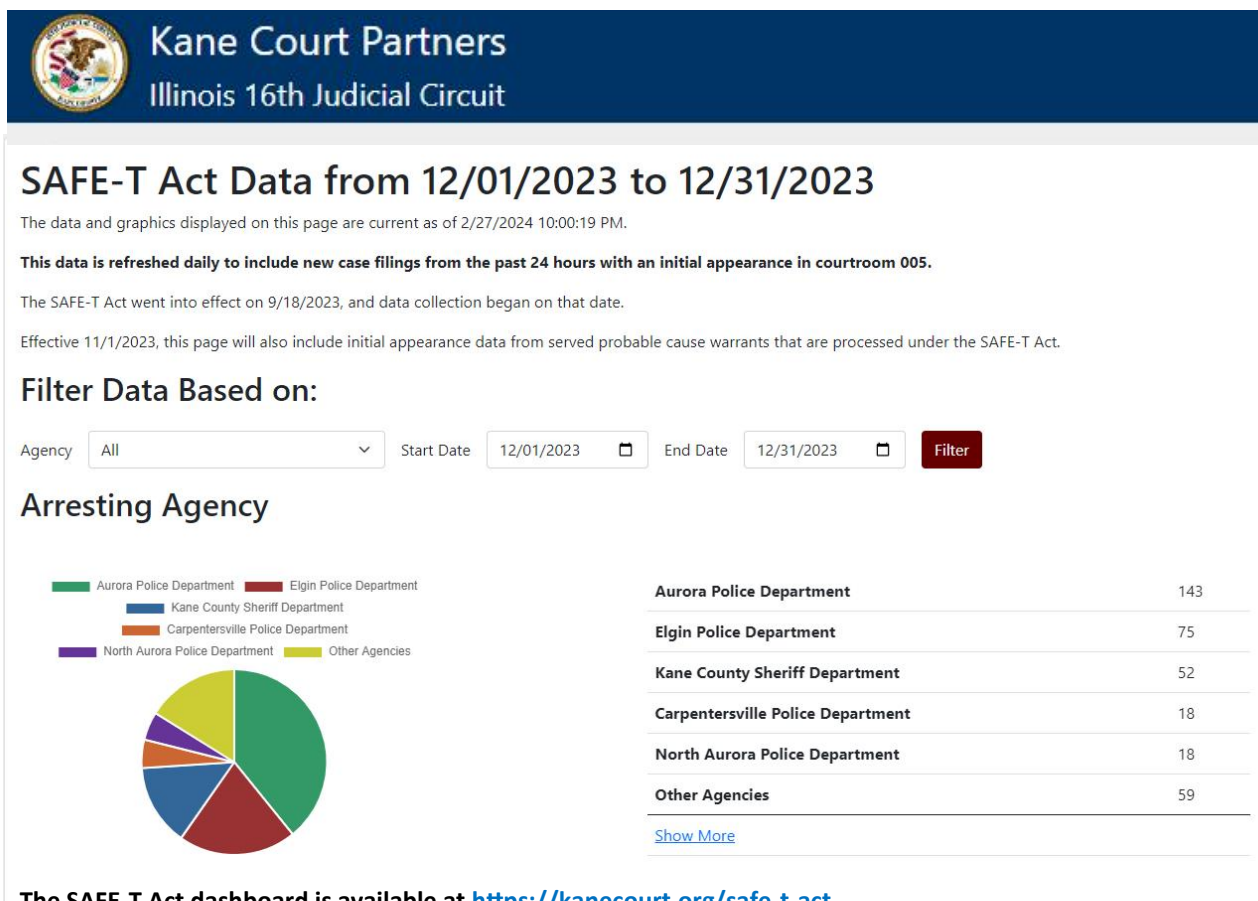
Kane Court Partners
Illinois 16th Judicial Circuit

SAFE-T Act Data from 12/01/2023 to 12/31/2023

The data and graphics displayed on this page are current as of 2/27/2024 10:00:19 PM.

**This data is refreshed daily to include new case filings from the past 24 hours with an initial appearance in courtroom 005.**

The SAFE-T Act went into effect on 9/18/2023, and data collection began on that date.

Effective 11/1/2023, this page will also include initial appearance data from served probable cause warrants that are processed under the SAFE-T Act.

Filter Data Based on:

Agency All Start Date 12/01/2023 End Date 12/31/2023 Filter

Arresting Agency

Aurora Police Department
Elgin Police Department
Kane County Sheriff Department
Carpentersville Police Department
North Aurora Police Department
Other Agencies

| | |
|---|---|
| Aurora Police Department | 143 |
| Elgin Police Department | 75 |
| Kane County Sheriff Department | 52 |
| Carpentersville Police Department | 18 |
| North Aurora Police Department | 18 |
| Other Agencies | 59 |

Show More

The SAFE-T Act dashboard is available at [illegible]